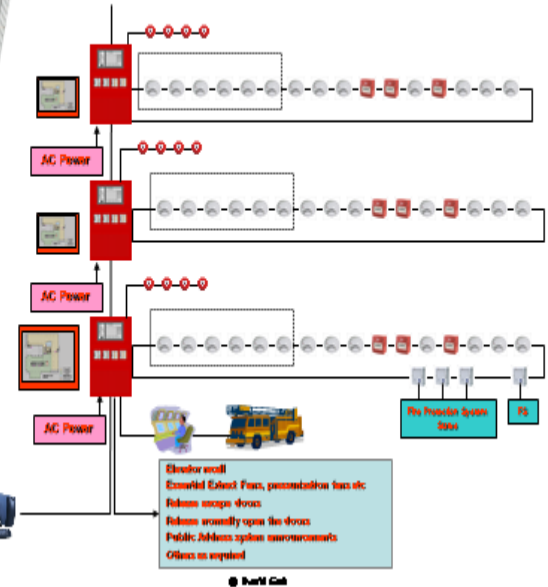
AC Power

AC Power

AC Power

Fire Protection System Status

FS

Elevator recall
Essential Extract Fans, pressurization fans etc
Release escape doors
Release normally open fire doors
Public Address system announcements
Others as required

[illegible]